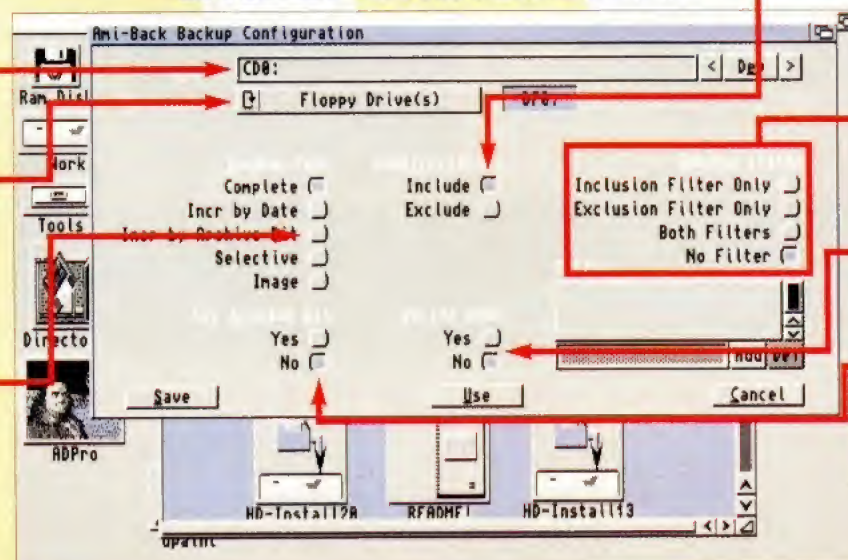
Ami-Back Backup Configuration

CD0:

< Dev >

Floppy Drive(s)

Ram Disk

Work

Tools

Directo

ADPro

Complete

Incr by Date

Incr by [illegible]

Selective

Image

Include

Exclude

Inclusion Filter Only

Exclusion Filter Only

Both Filters

No Filter

Yes

No

Yes

No

Add Del

Save

Use

Cancel

HD-Install2A

README

HD-Install3

Dpaint